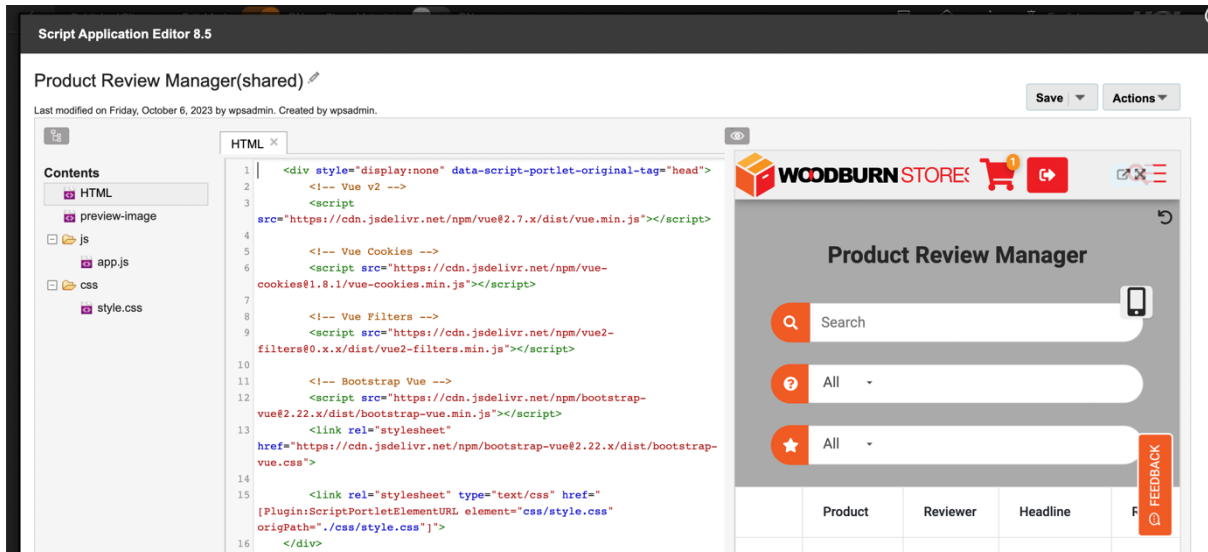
Script Application Editor 8.5

Product Review Manager(shared)

Last modified on Friday, October 6, 2023 by wpsadmin. Created by wpsadmin.

Save
Actions

Contents
HTML
preview-image
js
app.js
css
style.css

HTML

1 <div style="display:none" data-script-portlet-original-tag="head">
2 <!-- Vue v2 -->
3 <script src="https://cdn.jsdelivr.net/npm/vue@2.7.x/dist/vue.min.js"></script>
4
5 <!-- Vue Cookies -->
6 <script src="https://cdn.jsdelivr.net/npm/vue-cookies@1.8.1/vue-cookies.min.js"></script>
7
8 <!-- Vue Filters -->
9 <script src="https://cdn.jsdelivr.net/npm/vue2-filters@0.x.x/dist/vue2-filters.min.js"></script>
10
11 <!-- Bootstrap Vue -->
12 <script src="https://cdn.jsdelivr.net/npm/bootstrap-vue@2.22.x/dist/bootstrap-vue.min.js"></script>
13 <link rel="stylesheet" href="https://cdn.jsdelivr.net/npm/bootstrap-vue@2.22.x/dist/bootstrap-vue.css">
14
15 <link rel="stylesheet" type="text/css" href="[Plugin:ScriptPortletElementURL element="css/style.css" origPath="./css/style.css"]">
16 </div>

WOODBURN STORES
1

Product Review Manager

Search
All
All

FEEDBACK

| Product | Reviewer | Headline | R |
|---|---|---|---|